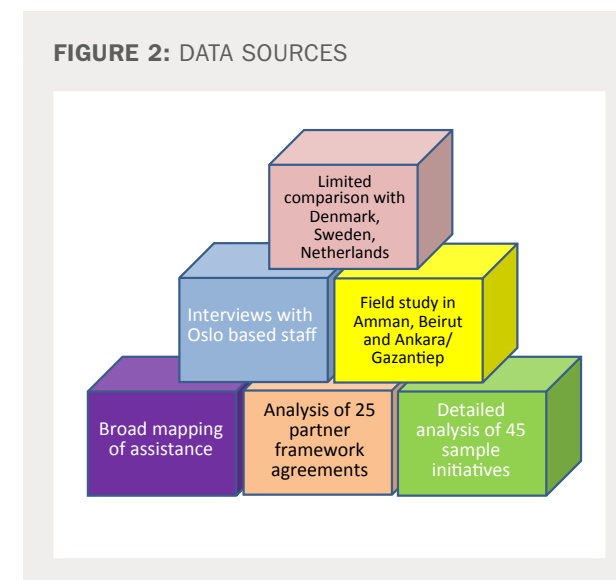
FIGURE 2: DATA SOURCES

Limited comparison with Denmark, Sweden, Netherlands

Interviews with Oslo based staff

Field study in Amman, Beirut and Ankara/ Gazantiep

Broad mapping of assistance

Analysis of 25 partner framework agreements

Detailed analysis of 45 sample initiatives